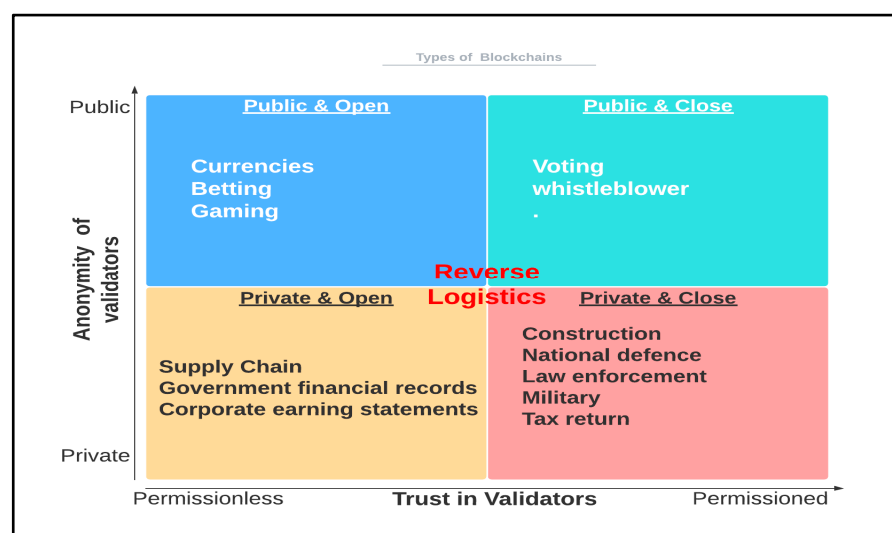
Types of Blockchains

Public

Private

Anonymity of validators

Public & Open

Currencies
Betting
Gaming

Public & Close

Voting
whistleblower
.

Reverse Logistics

Private & Open

Supply Chain
Government financial records
Corporate earning statements

Private & Close

Construction
National defence
Law enforcement
Military
Tax return

Permissionless

Trust in Validators

Permissioned